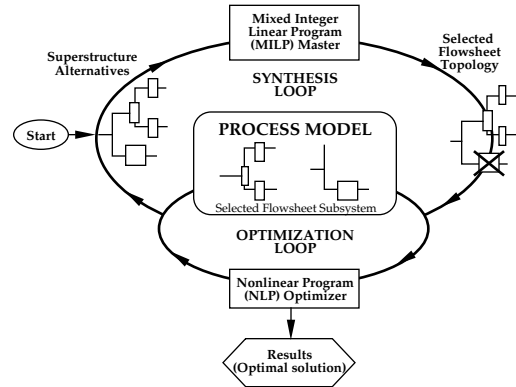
Mixed Integer Linear Program (MILP) Master

Superstructure Alternatives

Selected Flowsheet Topology

SYNTHESIS LOOP

Start

PROCESS MODEL

Selected Flowsheet Subsystem

OPTIMIZATION LOOP

Nonlinear Program (NLP) Optimizer

Results (Optimal solution)